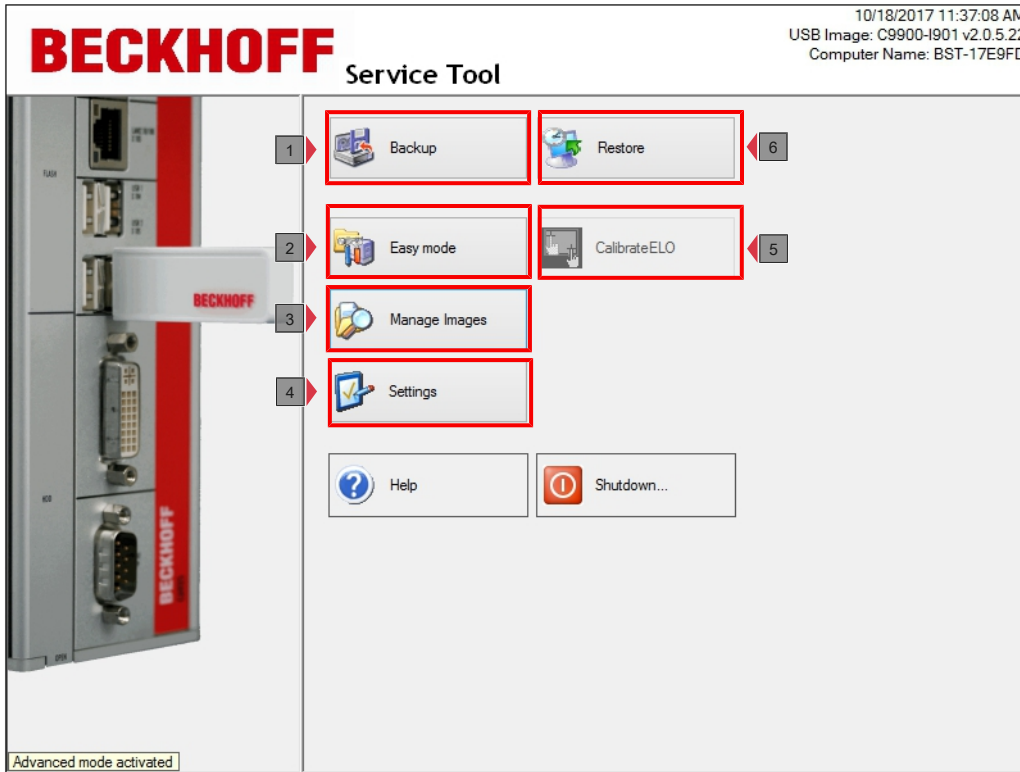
BECKHOFF Service Tool

10/18/2017 11:37:08 AM
USB Image: C9900-I901 v2.0.5.2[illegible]
Computer Name: BST-17E9F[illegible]

BECKHOFF

1 Backup
6 Restore
2 Easy mode
5 CalibrateELO
3 Manage Images
4 Settings
Help
Shutdown...

Advanced mode activated